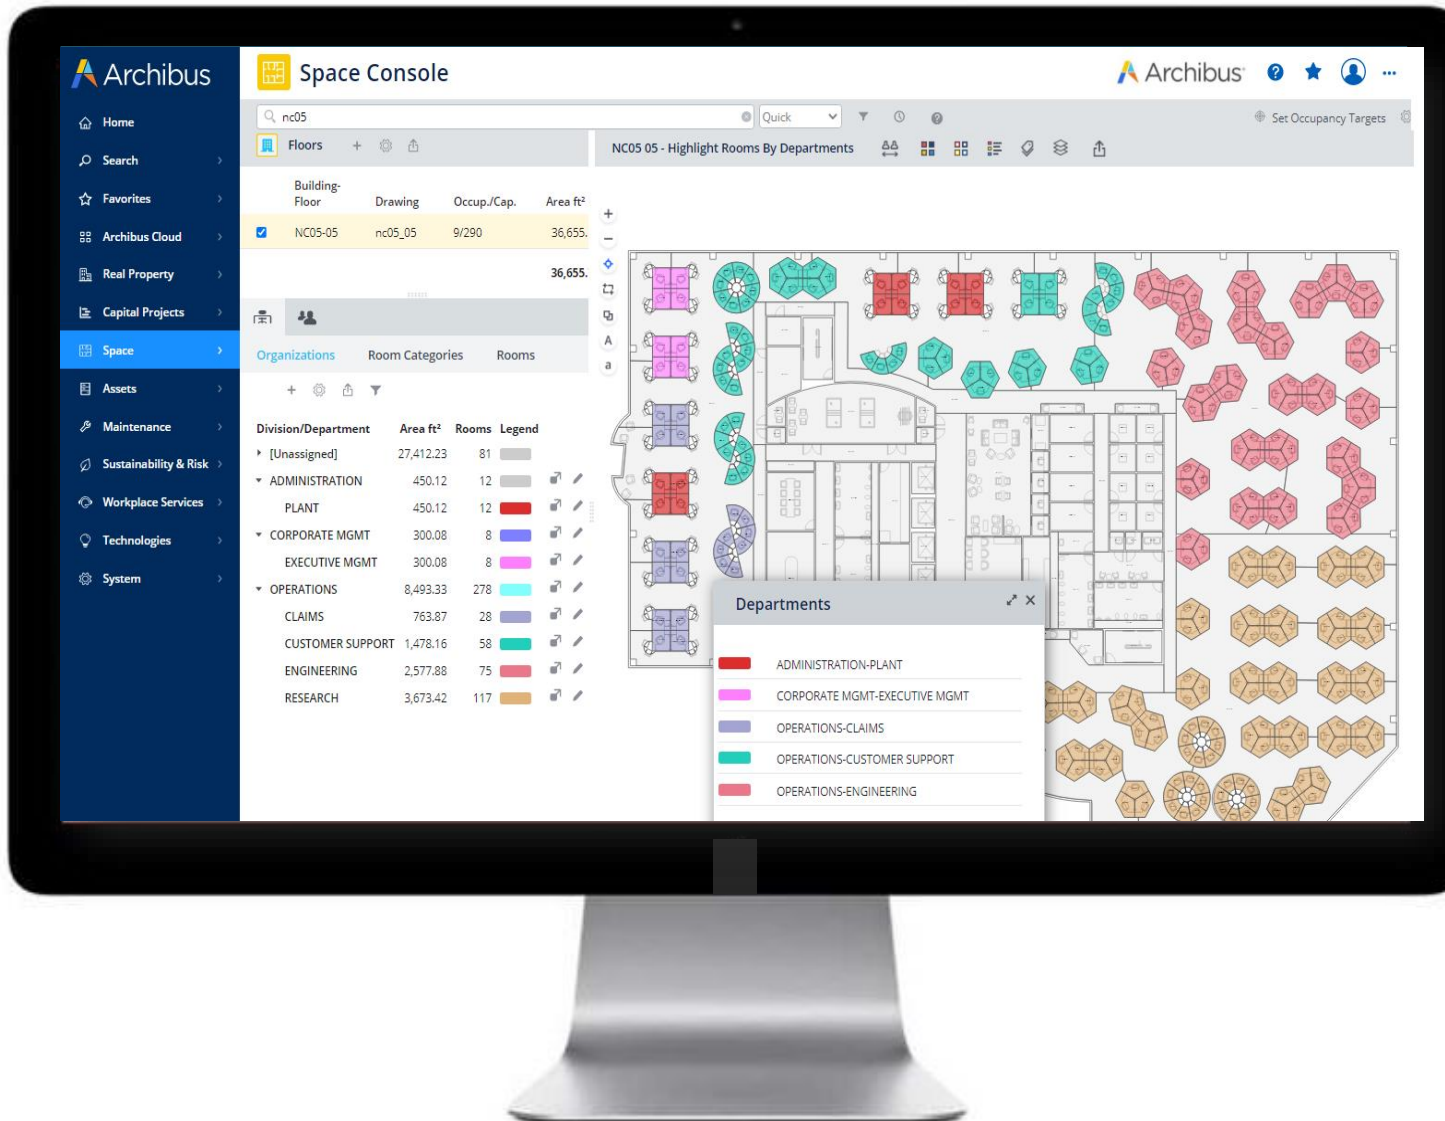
Archibus

Home
Search
Favorites
Archibus Cloud
Real Property
Capital Projects
Space
Assets
Maintenance
Sustainability & Risk
Workplace Services
Technologies
System

Space Console

Archibus

nc05
Quick
Set Occupancy Targets

Floors

| Building-Floor | Drawing | Occup./Cap. | Area ft² |
|---|---|---|---|
| NC05-05 | nc05_05 | 9/290 | 36,655. |
| | | | 36,655. |

Organizations Room Categories Rooms

| Division/Department | Area ft² | Rooms | Legend |
|---|---|---|---|
| [Unassigned] | 27,412.23 | 81 | |
| ADMINISTRATION | 450.12 | 12 | |
| PLANT | 450.12 | 12 | |
| CORPORATE MGMT | 300.08 | 8 | |
| EXECUTIVE MGMT | 300.08 | 8 | |
| OPERATIONS | 8,493.33 | 278 | |
| CLAIMS | 763.87 | 28 | |
| CUSTOMER SUPPORT | 1,478.16 | 58 | |
| ENGINEERING | 2,577.88 | 75 | |
| RESEARCH | 3,673.42 | 117 | |

NC05 05 - Highlight Rooms By Departments

A
a

Departments
ADMINISTRATION-PLANT
CORPORATE MGMT-EXECUTIVE MGMT
OPERATIONS-CLAIMS
OPERATIONS-CUSTOMER SUPPORT
OPERATIONS-ENGINEERING